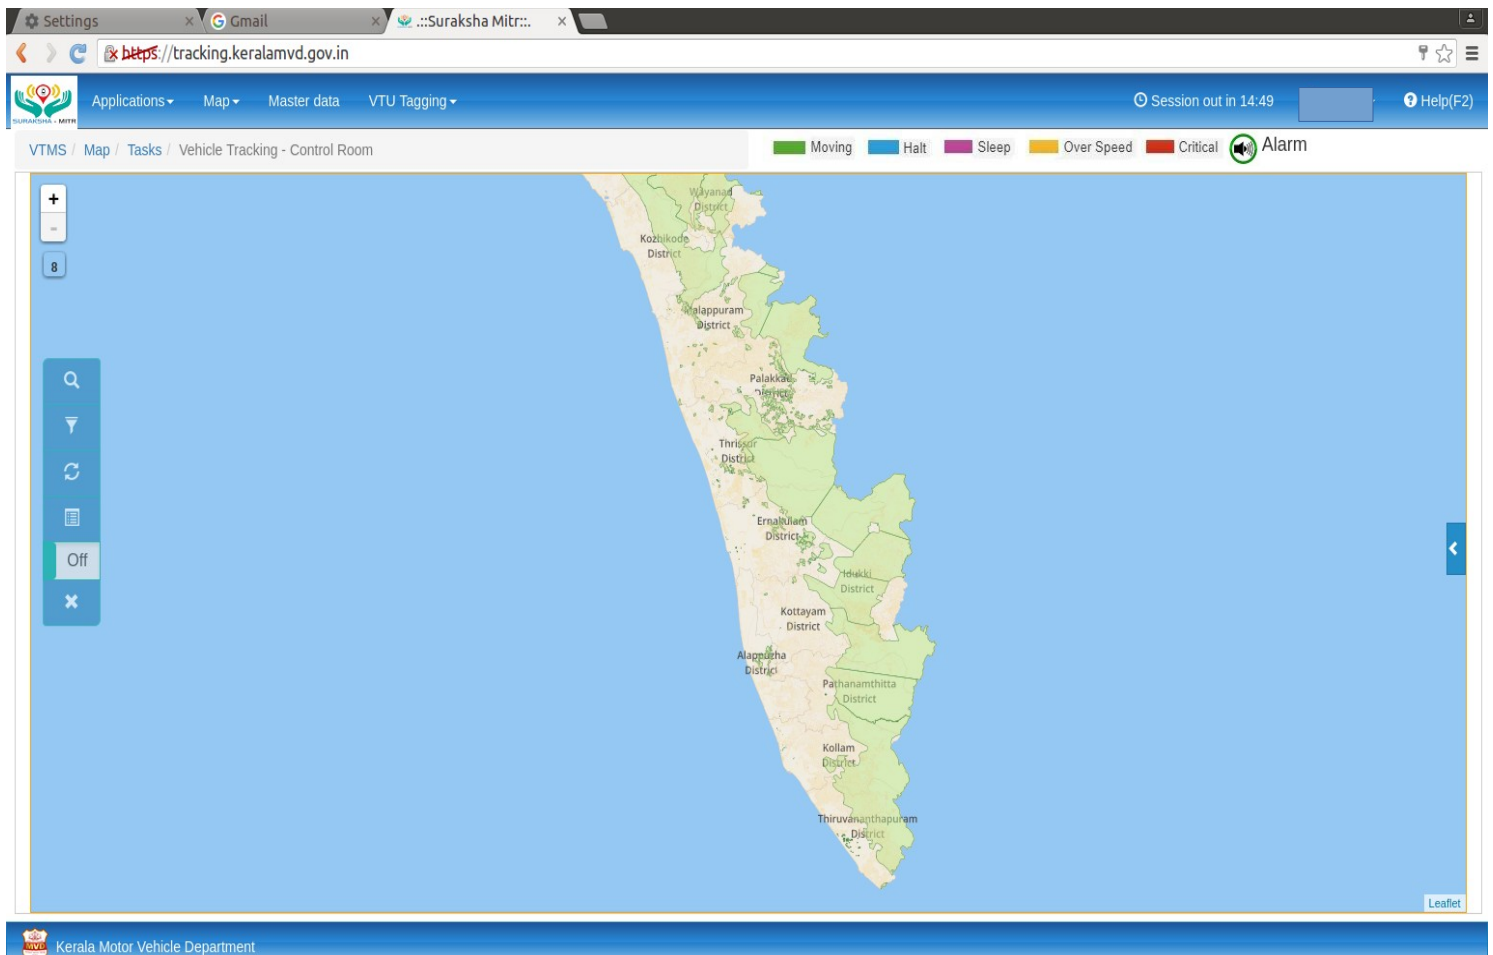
Settings
Gmail
.::Suraksha Mitr::.

https://tracking.keralamvd.gov.in

SURAKSHA - MITR

Applications Map Master data VTU Tagging

Session out in 14:49

Help(F2)

VTMS / Map / Tasks / Vehicle Tracking - Control Room

Moving Halt Sleep Over Speed Critical Alarm

+
-
8

Off

Wayanad District
Kozhikode District
Malappuram District
Palakkad District
Thrissur District
Ernakulam District
Idukki District
Kottayam District
Alappuzha District
Pathanamthitta District
Kollam District
Thiruvananthapuram District

Leaflet

MVD

Kerala Motor Vehicle Department